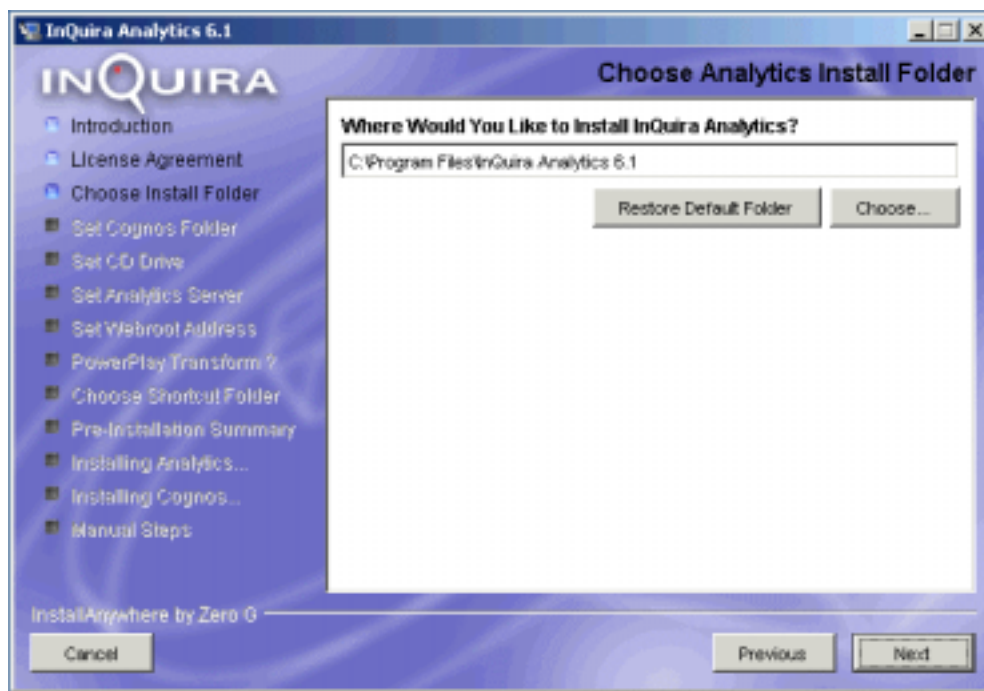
InQuira Analytics 6.1

INQUIRA

Choose Analytics Install Folder

Introduction
License Agreement
Choose Install Folder
Set Cognos Folder
Set CD Drive
Set Analytics Server
Set Webroot Address
PowerPlay Transform ?
Choose Shortcut Folder
Pre-Installation Summary
Installing Analytics...
Installing Cognos...
Manual Steps

Where Would You Like to Install InQuira Analytics?

C:\Program Files\InQuira Analytics 6.1

Restore Default Folder

Choose...

InstallAnywhere by Zero G

Cancel

Previous

Next